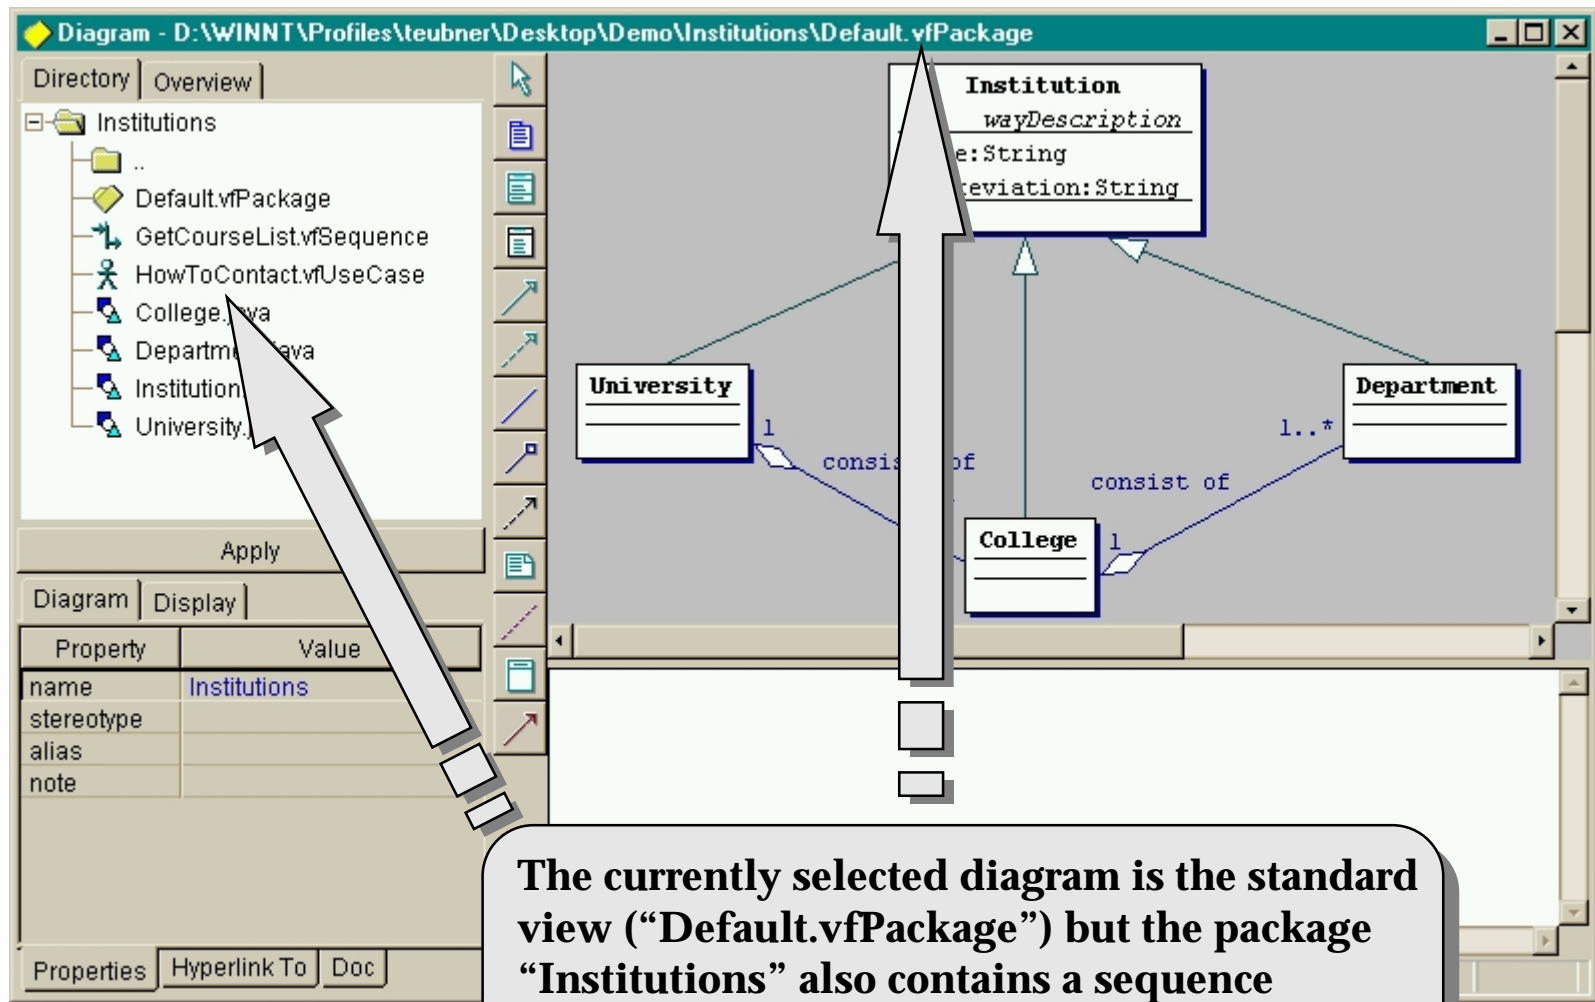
Diagram - D:\WINNT\Profiles\teubner\Desktop\Demo\Institutions\Default.vfPackage

Directory | Overview

Institutions
..
Default.vfPackage
GetCourseList.vfSequence
HowToContact.vfUseCase
College.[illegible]va
Departm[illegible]ava
Institution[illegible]
University.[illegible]

Apply

Diagram | Display

| Property | Value |
|---|---|
| name | Institutions |
| stereotype | |
| alias | |
| note | |

Properties | Hyperlink To | Doc

Institution
wayDescription
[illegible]e:String
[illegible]eviation:String

University
1
consis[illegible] of
Department
1..*
consist of
College
1

The currently selected diagram is the standard view (“Default.vfPackage”) but the package “Institutions” also contains a sequence